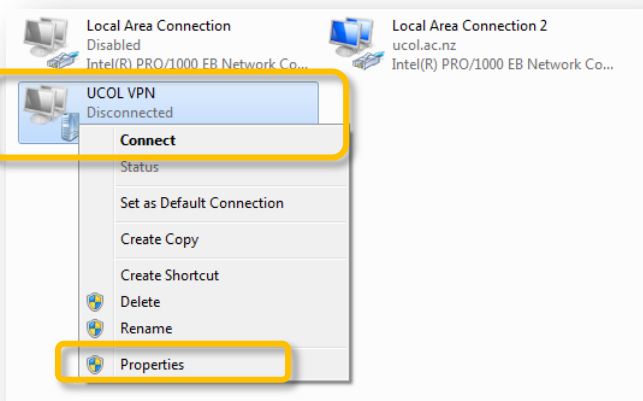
Local Area Connection
Disabled
Intel(R) PRO/1000 EB Network Co...

Local Area Connection 2
ucol.ac.nz
Intel(R) PRO/1000 EB Network Co...

UCOL VPN
Disconnected

Connect
Status
Set as Default Connection
Create Copy
Create Shortcut
Delete
Rename
Properties